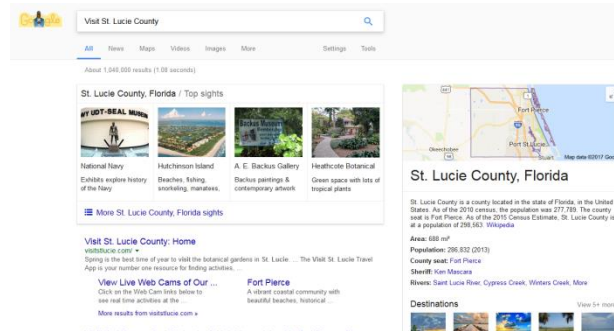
Google

Visit St. Lucie County

All News Maps Videos Images More Settings Tools

About 1,040,000 results (1.08 seconds)

St. Lucie County, Florida / Top sights

NAVY UDT-SEAL MUSEUM

National Navy
Exhibits explore history of the Navy

Hutchinson Island
Beaches, fishing, snorkeling, manatees,

A. E. Backus Gallery
Backus paintings & contemporary artwork

Heathcote Botanical
Green space with lots of tropical plants

More St. Lucie County, Florida sights

Visit St. Lucie County: Home
visitstlucie.com/
Spring is the best time of year to visit the botanical gardens in St. Lucie. ... The Visit St. Lucie Travel App is your number one resource for finding activities, ...

View Live Web Cams of Our ...
Click on the Web Cam links below to see real time activities at the ...

Fort Pierce
A vibrant coastal community with beautiful beaches, historical ...

More results from visitstlucie.com »

Fort Pierce
Okeechobee
Port St. Lucie
Stuart
Map data ©2017 Google

St. Lucie County, Florida

St. Lucie County is a county located in the state of Florida, in the United States. As of the 2010 census, the population was 277,789. The county seat is Fort Pierce. As of the 2015 Census Estimate, St. Lucie County is at a population of 298,563. Wikipedia

Area: 688 mi²
Population: 286,832 (2013)
County seat: Fort Pierce
Sheriff: Ken Mascara
Rivers: Saint Lucie River, Cypress Creek, Winters Creek, More

Destinations
View 5+ more